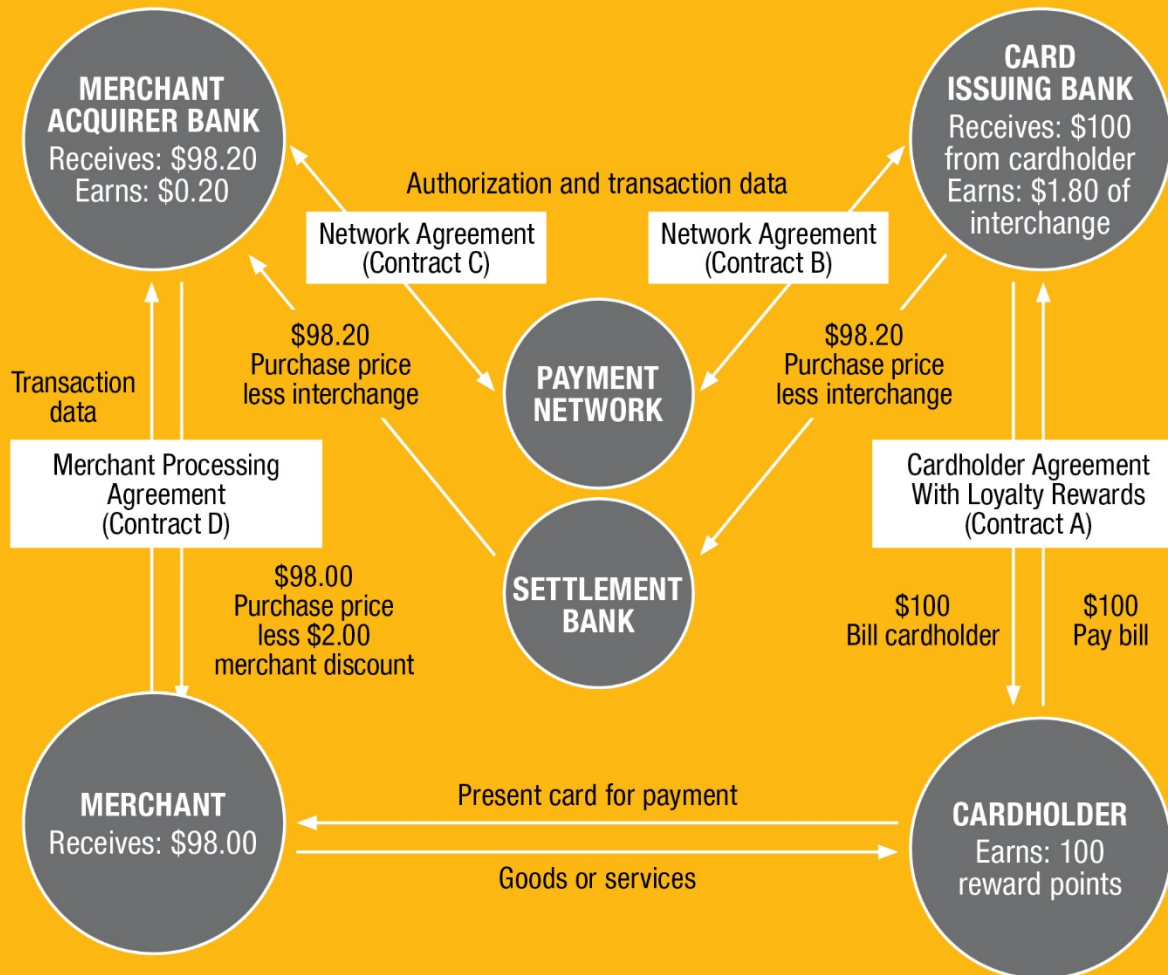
MERCHANT ACQUIRER BANK
Receives: $98.20
Earns: $0.20

CARD ISSUING BANK
Receives: $100 from cardholder
Earns: $1.80 of interchange

Authorization and transaction data

Network Agreement
(Contract C)

Network Agreement
(Contract B)

$98.20
Purchase price less interchange

PAYMENT NETWORK

$98.20
Purchase price less interchange

Transaction data

Merchant Processing Agreement
(Contract D)

Cardholder Agreement With Loyalty Rewards
(Contract A)

$98.00
Purchase price less $2.00 merchant discount

SETTLEMENT BANK

$100
Bill cardholder

$100
Pay bill

MERCHANT
Receives: $98.00

Present card for payment

Goods or services

CARDHOLDER
Earns: 100 reward points